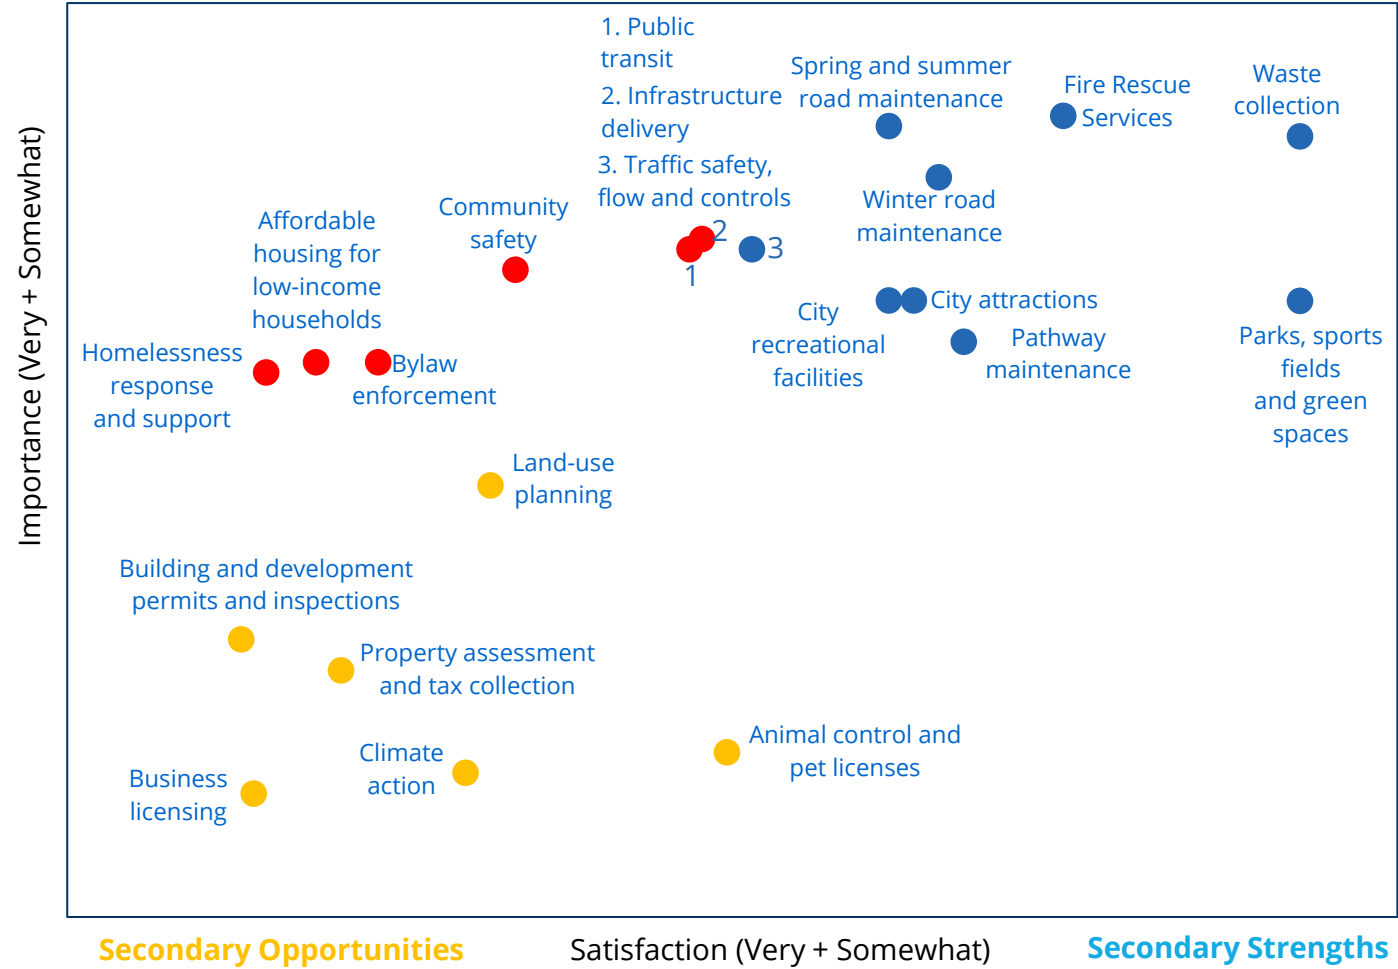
Importance (Very + Somewhat)

1. Public transit
2. Infrastructure delivery
3. Traffic safety, flow and controls

Spring and summer road maintenance

Fire Rescue Services

Waste collection

Winter road maintenance

Community safety

Affordable housing for low-income households

2
1
3

City attractions

City recreational facilities

Pathway maintenance

Parks, sports fields and green spaces

Homelessness response and support

Bylaw enforcement

Land-use planning

Building and development permits and inspections

Property assessment and tax collection

Animal control and pet licenses

Climate action

Business licensing

Secondary Opportunities

Satisfaction (Very + Somewhat)

Secondary Strengths